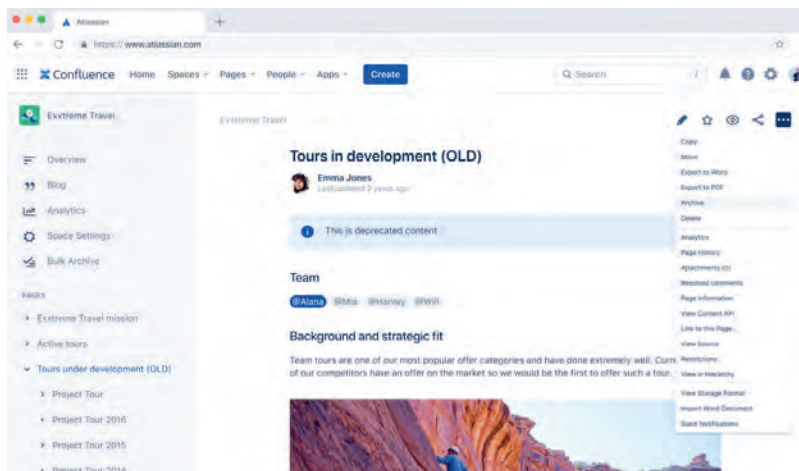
Atlassian

https://www.atlassian.com

Confluence Home Spaces Pages People Apps Create

Search

Exxtreme Travel

Overview

Blog

Analytics

Space Settings

Bulk Archive

PAGES

Exxtreme Travel mission

Active tours

Tours under development (OLD)

Project Tour

Project Tour 2016

Project Tour 2015

Project Tour 2014

Exxtreme Travel

Tours in development (OLD)

Emma Jones

Last updated 2 years ago

This is deprecated content

Team

@Alana @Mia @Harvey @Will

Background and strategic fit

Team tours are one of our most popular offer categories and have done extremely well. Curr of our competitors have an offer on the market so we would be the first to offer such a tour.

Copy

Move

Export to Word

Export to PDF

Archive

Delete

Analytics

Page History

Attachments (0)

Resolved comments

Page Information

View Content API

Link to this Page...

View Source

Restrictions

View in Hierarchy

View Storage Format

Import Word Document

Slack Notifications